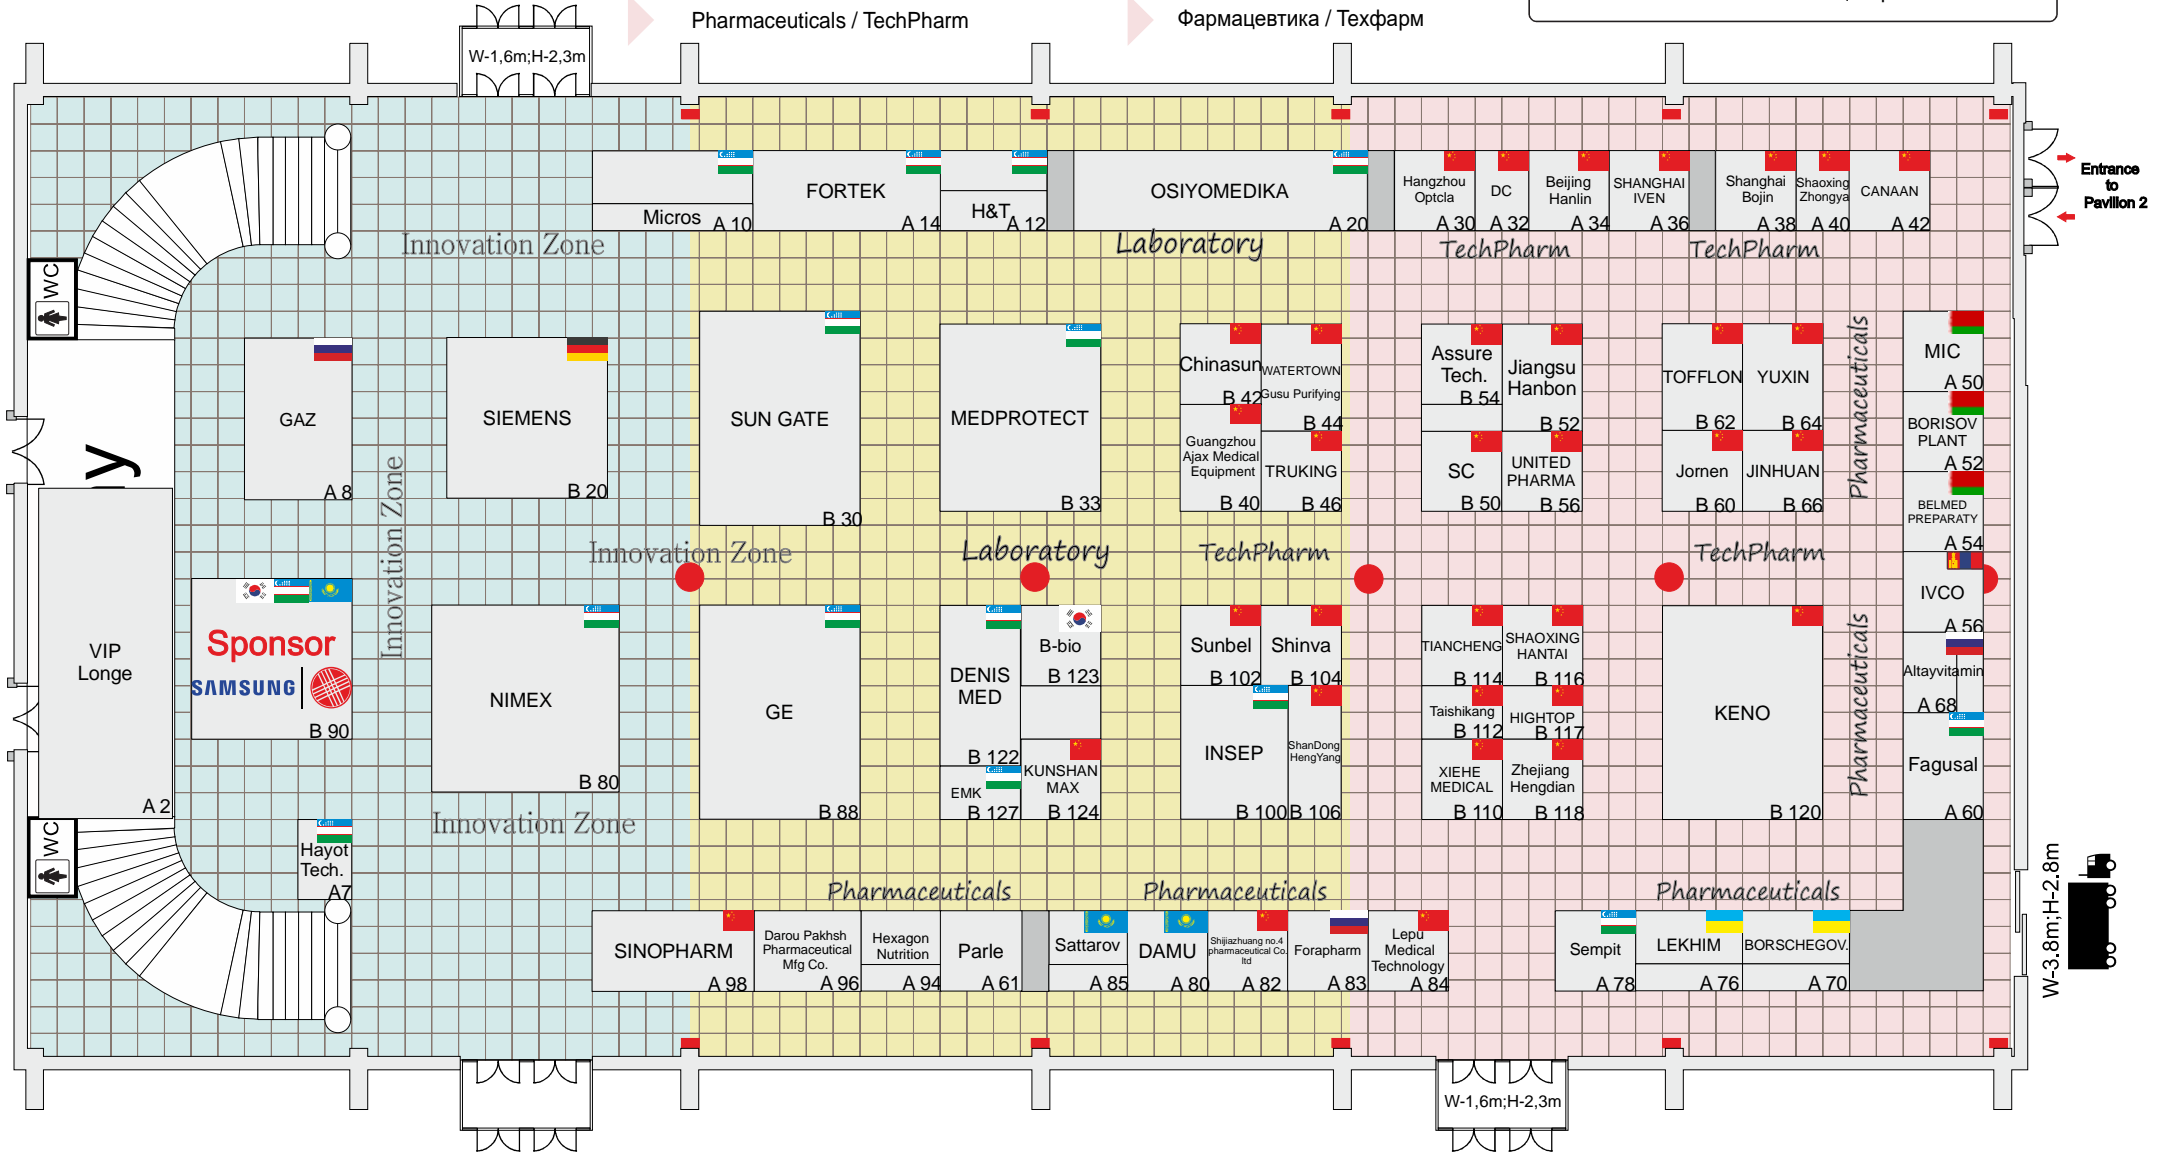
Pharmaceuticals / TechPharm

Фармацевтика / Техфарм

W-1,6m;H-2,3m

Entrance to Pavilion 2

Micros A 10
FORTEK A 14
H&T A 12
OSIYOMEDIKA A 20
Hangzhou Optcla A 30
DC A 32
Beijing Hanlin A 34
SHANGHAI IVEN A 36
Shanghai Bojin A 38
Shaoxing Zhongya A 40
CANAAN A 42

Innovation Zone
Laboratory
TechPharm
TechPharm

WC

GAZ A 8
SIEMENS B 20
SUN GATE B 30
MEDPROTECT B 33
Chinasun B 42
WATERTOWN Gusu Purifying B 44
Guangzhou Ajax Medical Equipment B 40
TRUKING B 46
Assure Tech. B 54
Jiangsu Hanbon B 52
SC B 50
UNITED PHARMA B 56
TOFFLON B 62
YUXIN B 64
Jornen B 60
JINHUAN B 66
Pharmaceuticals
MIC A 50
BORISOV PLANT A 52
BELMED PREPARATY A 54

Innovation Zone
Innovation Zone
Laboratory
TechPharm
TechPharm

VIP Longe A 2
Sponsor
SAMSUNG B 90
NIMEX B 80
GE B 88
DENIS MED B 122
B-bio B 123
EMK B 127
KUNSHAN MAX B 124
Sunbel B 102
Shinva B 104
INSEP B 100
ShanDong HengYang B 106
TIANCHENG B 114
SHAOXING HANTAI B 116
Taishikang B 112
HIGHTOP B 117
XIEHE MEDICAL B 110
Zhejiang Hengdian B 118
KENO B 120
Pharmaceuticals
IVCO A 56
Altayvitamin A 68
Fagusal A 60

Hayot Tech. A7
Innovation Zone

Pharmaceuticals
Pharmaceuticals
Pharmaceuticals

SINOPHARM A 98
Darou Pakhsh Pharmaceutical Mfg Co. A 96
Hexagon Nutrition A 94
Parle A 61
Sattarov A 85
DAMU A 80
Shijiazhuang no.4 pharmaceutical Co. ltd A 82
Forapharm A 83
Lepu Medical Technology A 84
Sempit A 78
LEKHIM A 76
BORSCHEGOV. A 70

W-3,8m;H-2,8m

W-1,6m;H-2,3m